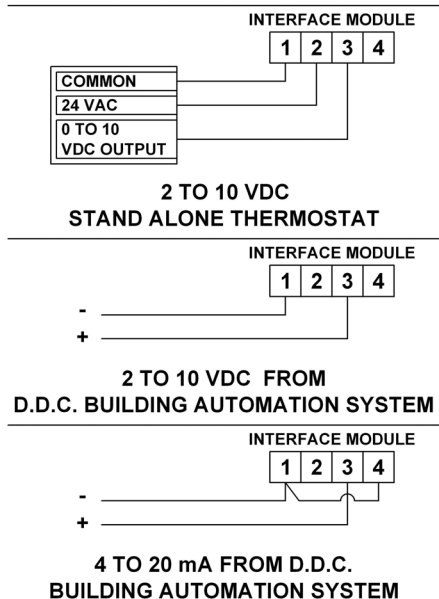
INTERFACE MODULE

| 1 | 2 | 3 | 4 |
|---|---|---|---|

COMMON

24 VAC

0 TO 10 VDC OUTPUT

2 TO 10 VDC
STAND ALONE THERMOSTAT

INTERFACE MODULE

| 1 | 2 | 3 | 4 |
|---|---|---|---|

-

+

2 TO 10 VDC FROM
D.D.C. BUILDING AUTOMATION SYSTEM

INTERFACE MODULE

| 1 | 2 | 3 | 4 |
|---|---|---|---|

-

+

4 TO 20 mA FROM D.D.C.
BUILDING AUTOMATION SYSTEM